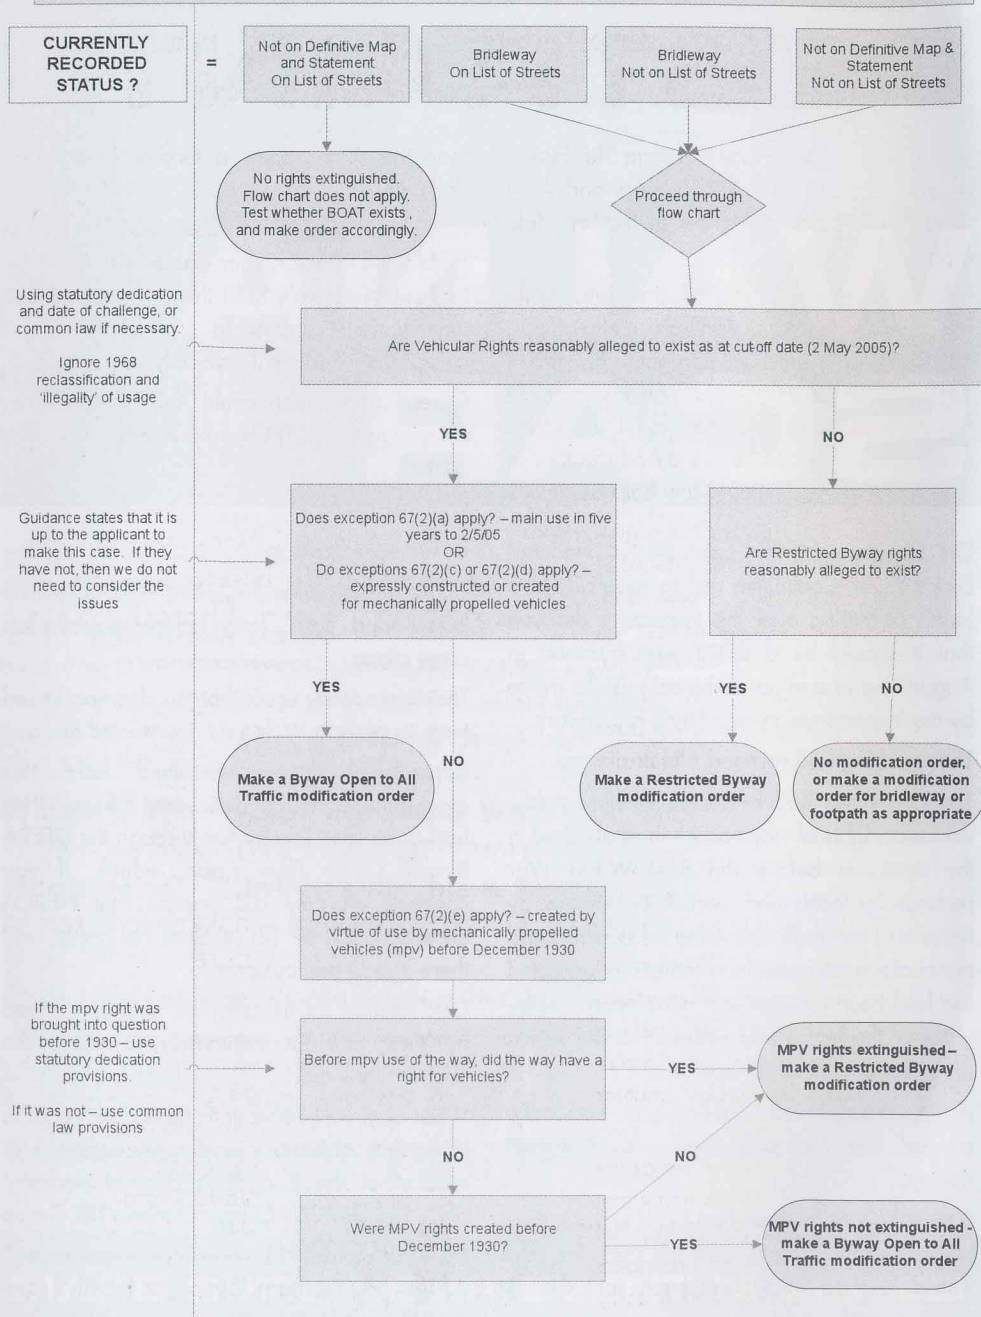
CURRENTLY RECORDED STATUS ?

=

Not on Definitive Map and Statement On List of Streets

Bridleway On List of Streets

Bridleway Not on List of Streets

Not on Definitive Map & Statement Not on List of Streets

No rights extinguished. Flow chart does not apply. Test whether BOAT exists , and make order accordingly.

Proceed through flow chart

Using statutory dedication and date of challenge, or common law if necessary.

Ignore 1968 reclassification and 'illegality' of usage

Are Vehicular Rights reasonably alleged to exist as at cut-off date (2 May 2005)?

YES

NO

Guidance states that it is up to the applicant to make this case. If they have not, then we do not need to consider the issues

Does exception 67(2)(a) apply? – main use in five years to 2/5/05
OR
Do exceptions 67(2)(c) or 67(2)(d) apply? – expressly constructed or created for mechanically propelled vehicles

Are Restricted Byway rights reasonably alleged to exist?

YES

YES

NO

NO

Make a Byway Open to All Traffic modification order

Make a Restricted Byway modification order

No modification order, or make a modification order for bridleway or footpath as appropriate

Does exception 67(2)(e) apply? – created by virtue of use by mechanically propelled vehicles (mpv) before December 1930

If the mpv right was brought into question before 1930 – use statutory dedication provisions.

If it was not – use common law provisions

Before mpv use of the way, did the way have a right for vehicles?

YES

MPV rights extinguished – make a Restricted Byway modification order

NO

NO

Were MPV rights created before December 1930?

YES

MPV rights not extinguished - make a Byway Open to All Traffic modification order